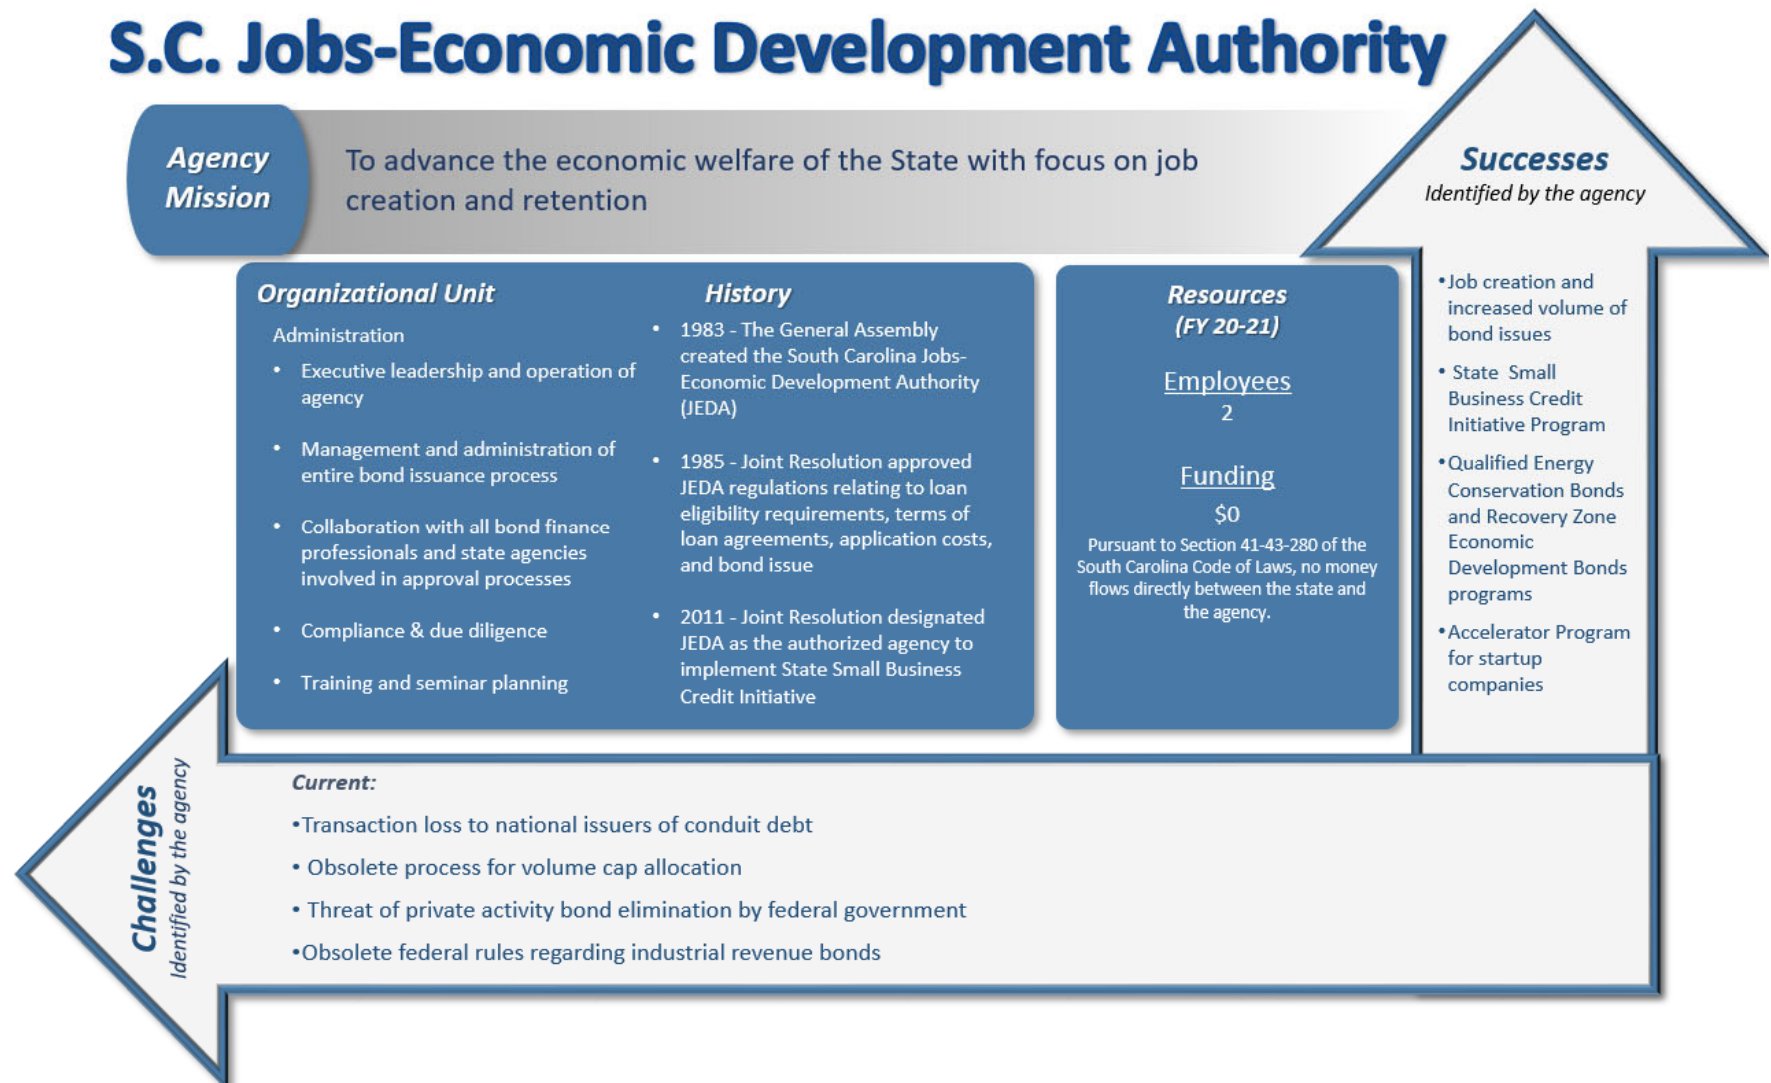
S.C. Jobs-Economic Development Authority

Agency Mission

To advance the economic welfare of the State with focus on job creation and retention

Successes
Identified by the agency

Organizational Unit

Administration

- Executive leadership and operation of agency
- Management and administration of entire bond issuance process
- Collaboration with all bond finance professionals and state agencies involved in approval processes
- Compliance & due diligence
- Training and seminar planning

History

- 1983 - The General Assembly created the South Carolina Jobs-Economic Development Authority (JEDA)
- 1985 - Joint Resolution approved JEDA regulations relating to loan eligibility requirements, terms of loan agreements, application costs, and bond issue
- 2011 - Joint Resolution designated JEDA as the authorized agency to implement State Small Business Credit Initiative

Resources (FY 20-21)

Employees
2

Funding
$0
Pursuant to Section 41-43-280 of the South Carolina Code of Laws, no money flows directly between the state and the agency.

•Job creation and increased volume of bond issues
• State Small Business Credit Initiative Program
•Qualified Energy Conservation Bonds and Recovery Zone Economic Development Bonds programs
•Accelerator Program for startup companies

Challenges
Identified by the agency

Current:
•Transaction loss to national issuers of conduit debt
• Obsolete process for volume cap allocation
• Threat of private activity bond elimination by federal government
•Obsolete federal rules regarding industrial revenue bonds